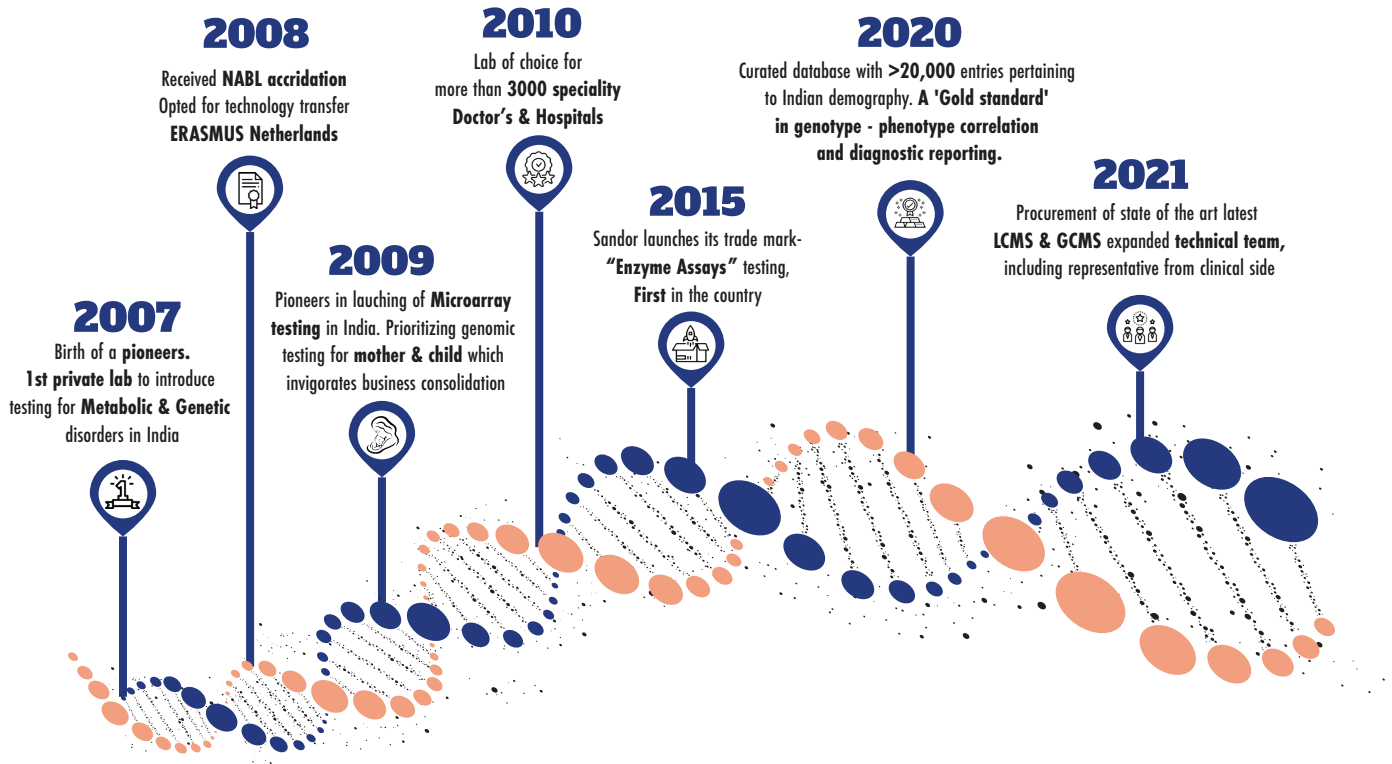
2008

Received NABL accridation
Opted for technology transfer
ERASMUS Netherlands

2010

Lab of choice for
more than 3000 speciality
Doctor's & Hospitals

2020

Curated database with >20,000 entries pertaining to Indian demography. A 'Gold standard' in genotype - phenotype correlation and diagnostic reporting.

2021

Procurement of state of the art latest LCMS & GCMS expanded technical team, including representative from clinical side

2015

Sandor launches its trade mark- "Enzyme Assays" testing, First in the country

2009

Pioneers in lauching of Microarray testing in India. Prioritizing genomic testing for mother & child which invigorates business consolidation

2007

Birth of a pioneers.
1st private lab to introduce testing for Metabolic & Genetic disorders in India